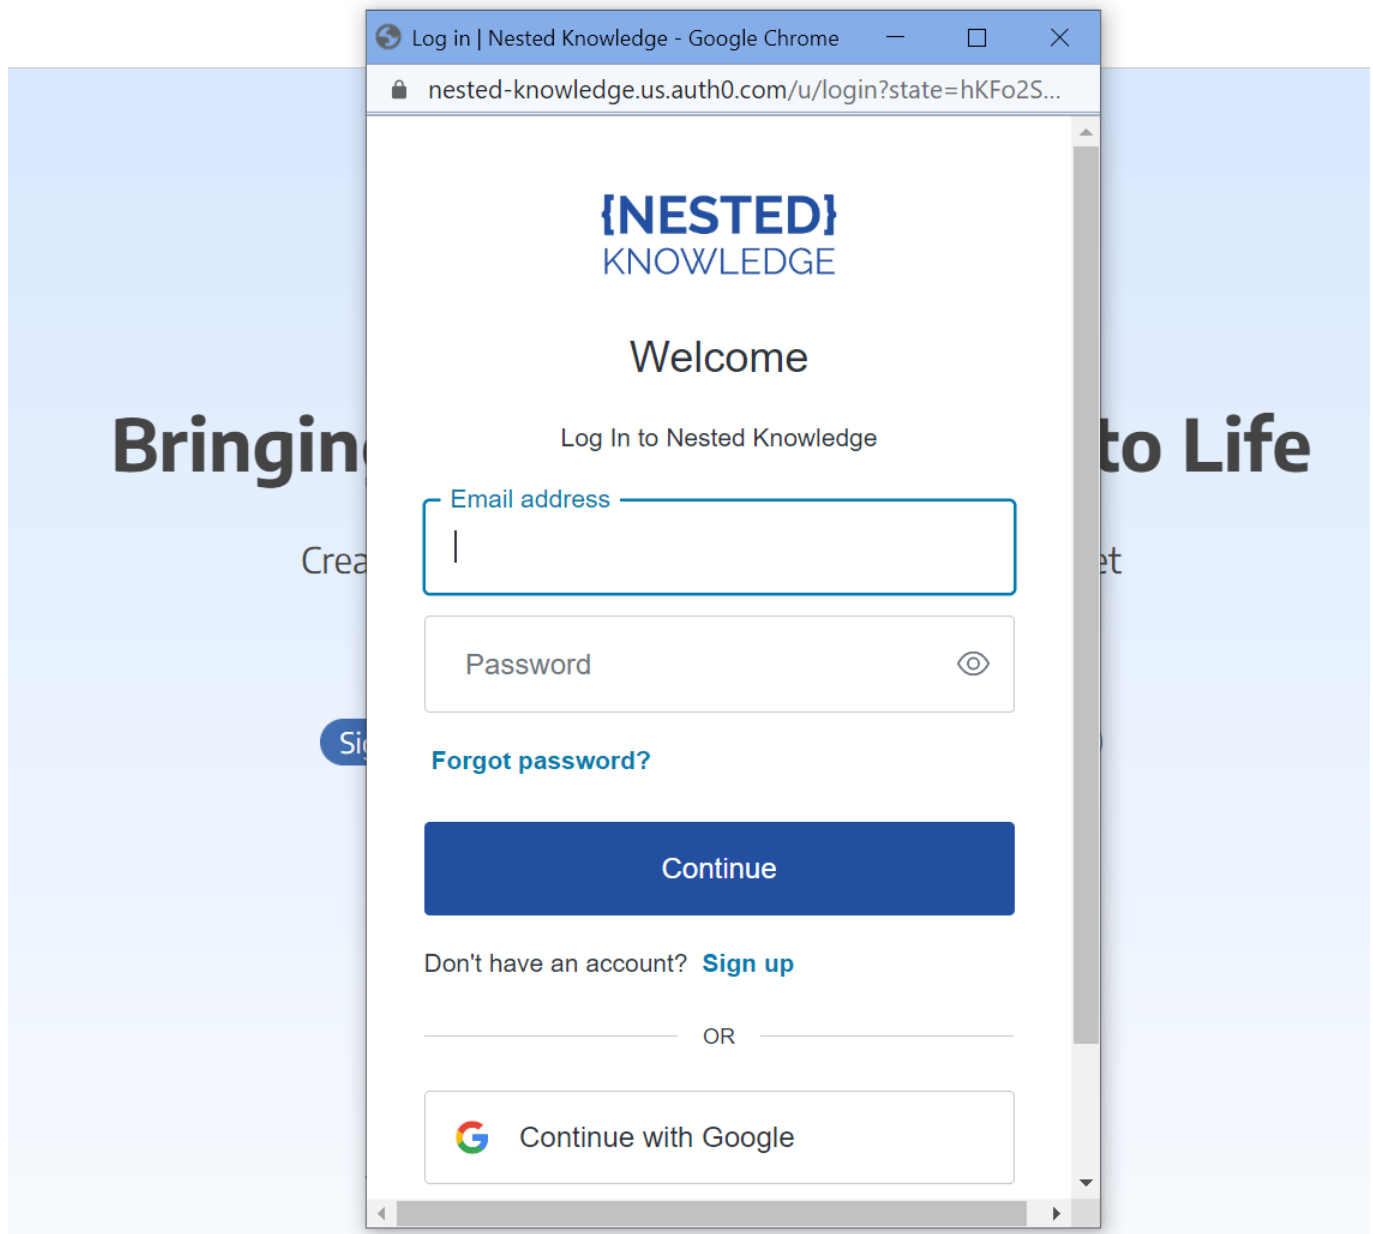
Log in | Nested Knowledge - Google Chrome

nested-knowledge.us.auth0.com/u/login?state=hKFo2S...

Bringin

to Life

Crea

et

Si

{NESTED}
KNOWLEDGE

Welcome

Log In to Nested Knowledge

Email address

Password

Forgot password?

Continue

Don't have an account? Sign up

OR

Continue with Google